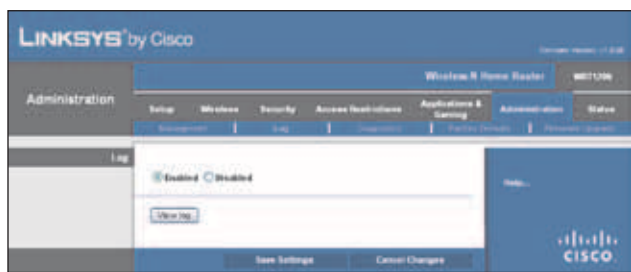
LINKSYS® by Cisco

Firmware Version: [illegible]

Wireless-N Home Router WRT120N

Administration

Setup Wireless Security Access Restrictions Applications & Gaming Administration Status

Management | Log | Diagnostics | Factory Defaults | Firmware Upgrade

Log

Enabled Disabled

View log

Help...

Save Settings Cancel Changes

cisco